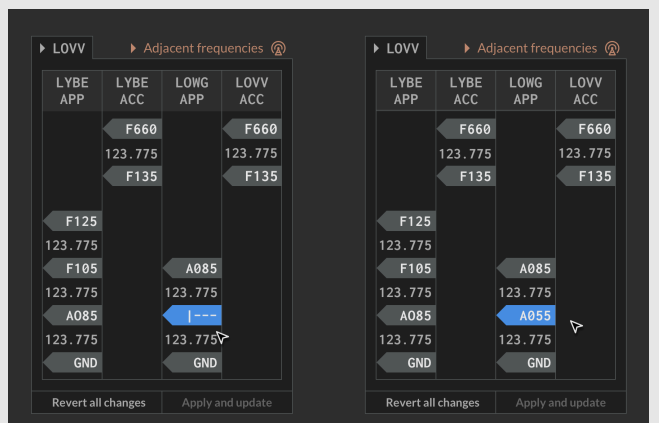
LOVV Adjacent frequencies

| LYBE APP | LYBE ACC | LOWG APP | LOVV ACC |
|---|---|---|---|
| | F660 | | F660 |
| | 123.775 | | 123.775 |
| | F135 | | F135 |
| F125 | | | |
| 123.775 | | | |
| F105 | | A085 | |
| 123.775 | | 123.775 | |
| A085 | | \|--- | |
| 123.775 | | 123.775 | |
| GND | | GND | |

Revert all changes
Apply and update

LOVV Adjacent frequencies

| LYBE APP | LYBE ACC | LOWG APP | LOVV ACC |
|---|---|---|---|
| | F660 | | F660 |
| | 123.775 | | 123.775 |
| | F135 | | F135 |
| F125 | | | |
| 123.775 | | | |
| F105 | | A085 | |
| 123.775 | | 123.775 | |
| A085 | | A055 | |
| 123.775 | | 123.775 | |
| GND | | GND | |

Revert all changes
Apply and update